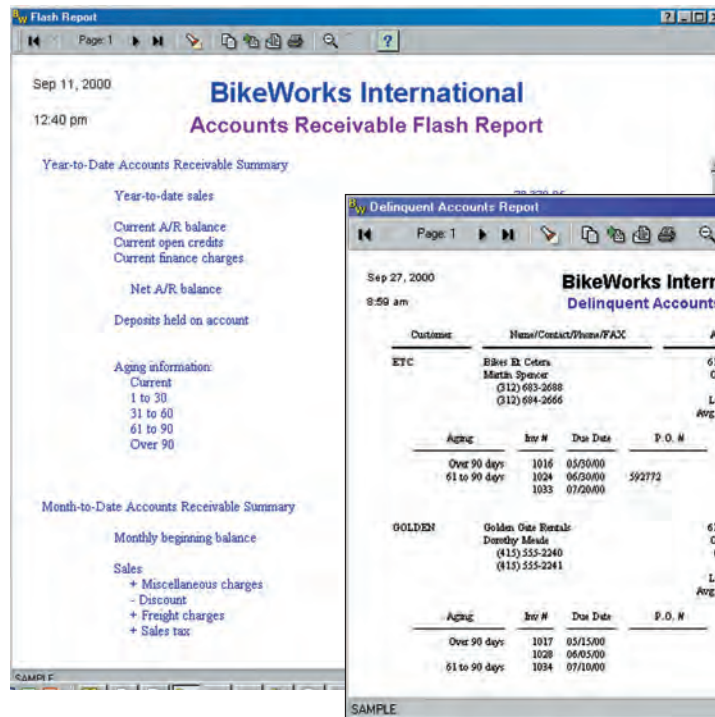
Flash Report

Page 1

?

Sep 11, 2000

12:40 pm

BikeWorks International

Accounts Receivable Flash Report

Year-to-Date Accounts Receivable Summary

Year-to-date sales

Current A/R balance
Current open credits
Current finance charges

Net A/R balance

Deposits held on account

Aging information:
Current
1 to 30
31 to 60
61 to 90
Over 90

Month-to-Date Accounts Receivable Summary

Monthly beginning balance

Sales
+ Miscellaneous charges
- Discount
+ Freight charges
+ Sales tax

SAMPLE

Delinquent Accounts Report

Page 1

Sep 27, 2000

8:59 am

BikeWorks Intern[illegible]

Delinquent Accounts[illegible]

| Customer | Name/Contact/Phone/FAX |
|---|---|
| ETC | Bikes Et Cetera<br>Martin Spencer<br>(312) 683-2688<br>(312) 684-2666 |

| Aging | Inv # | Due Date | P.O. # |
|---|---|---|---|
| Over 90 days | 1016 | 05/30/00 | |
| 61 to 90 days | 1024 | 06/30/00 | 592772 |
| | 1033 | 07/20/00 | |

| GOLDEN | Golden Gate Rentals<br>Dorothy Meade<br>(415) 555-2240<br>(415) 555-2241 |
|---|---|

| Aging | Inv # | Due Date | P.O. # |
|---|---|---|---|
| Over 90 days | 1017 | 05/15/00 | |
| | 1028 | 06/05/00 | |
| 61 to 90 days | 1034 | 07/10/00 | |

SAMPLE